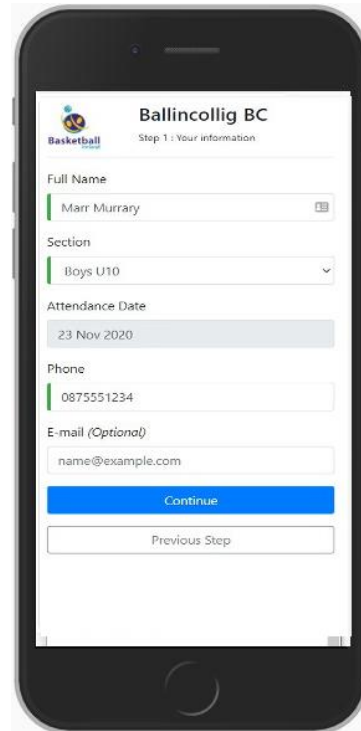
Basketball Ireland

Ballincollig BC

Step 1 : Your information

Full Name

Marr Murrary

Section

Boys U10

Attendance Date

23 Nov 2020

Phone

0875551234

E-mail *(Optional)*

name@example.com

Continue

Previous Step